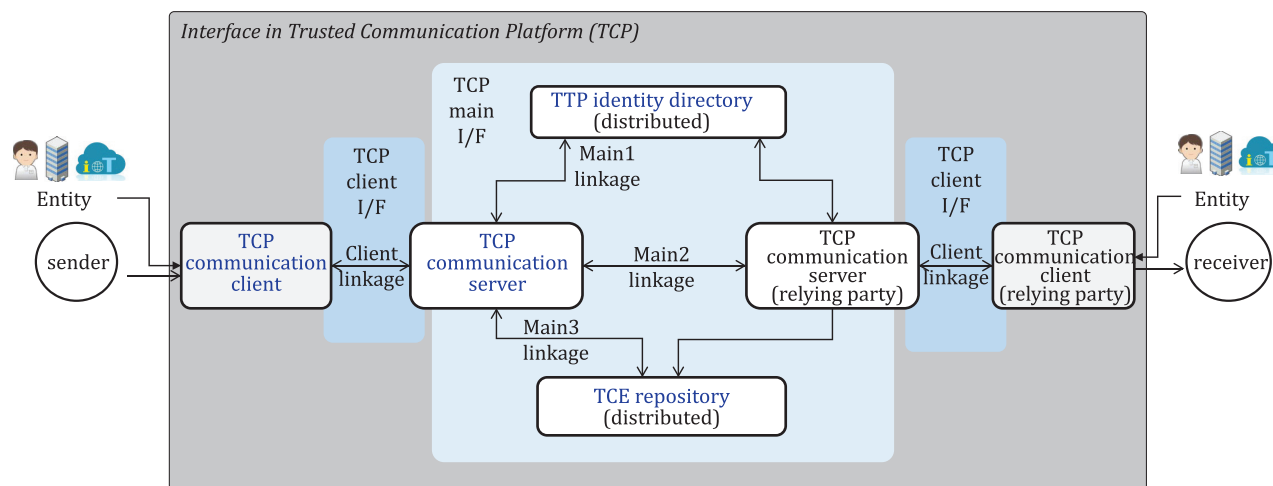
Interface in Trusted Communication Platform (TCP)

TCP main I/F

TTP identity directory (distributed)

Main1 linkage

TCP client I/F

TCP client I/F

Entity

Entity

sender

TCP communication client

Client linkage

TCP communication server

Main2 linkage

TCP communication server (relying party)

Client linkage

TCP communication client (relying party)

receiver

Main3 linkage

TCE repository (distributed)